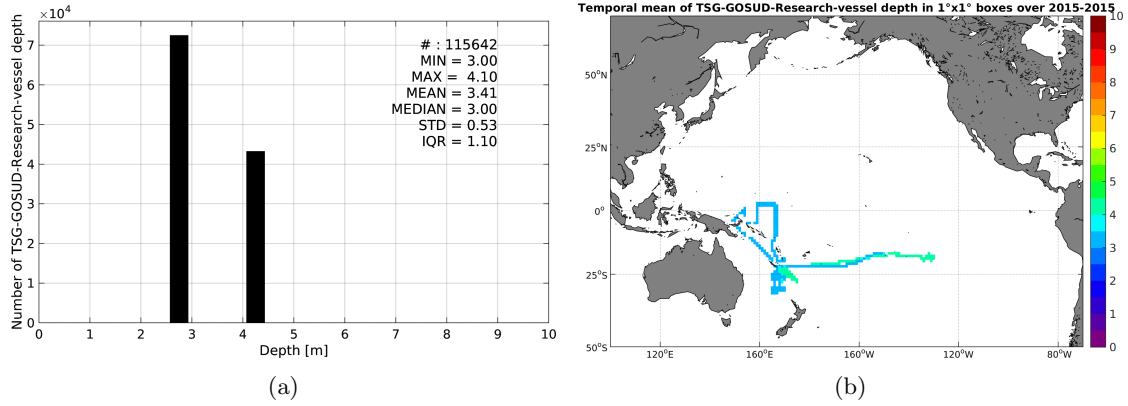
$\times 10^4$

Number of TSG-GOSUD-Research-vessel depth

7
6
5
4
3
2
1
0

# : 115642
MIN = 3.00
MAX = 4.10
MEAN = 3.41
MEDIAN = 3.00
STD = 0.53
IQR = 1.10

0 1 2 3 4 5 6 7 8 9 10

Depth [m]

(a)

Temporal mean of TSG-GOSUD-Research-vessel depth in 1°x1° boxes over 2015-2015

50°N
25°N
0°
25°S
50°S

120°E 160°E 160°W 120°W 80°W

10
9
8
7
6
5
4
3
2
1
0

(b)